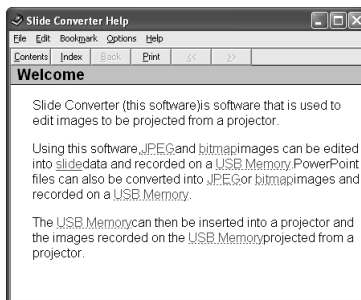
Slide Converter Help

File Edit Bookmark Options Help

Contents Index Back Print << >>

Welcome

Slide Converter (this software)is software that is used to edit images to be projected from a projector.

Using this software,JPEGand bitmapimages can be edited into slidedata and recorded on a USB Memory.PowerPoint files can also be converted into JPEGor bitmapimages and recorded on a USB Memory.

The USB Memorycan then be inserted into a projector and the images recorded on the USB Memoryprojected from a projector.